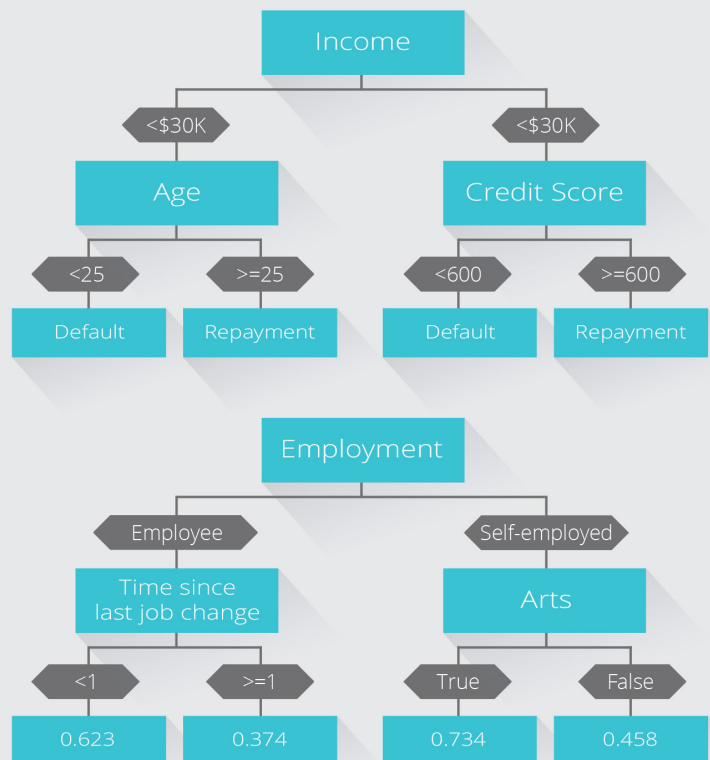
Income

<$30K

<$30K

Age

Credit Score

<25

>=25

<600

>=600

Default

Repayment

Default

Repayment

Employment

Employee

Self-employed

Time since last job change

Arts

<1

>=1

True

False

0.623

0.374

0.734

0.458